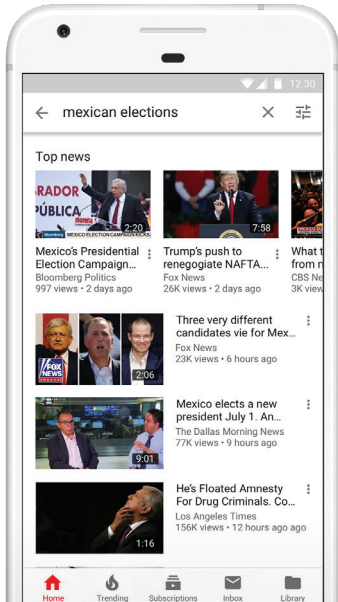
12:30

mexican elections

Top news

RADOR
PÚBLICA
Bloomberg MEXICO ELECTION CAMPAIGN
2:20
Mexico's Presidential Election Campaign...
Bloomberg Politics
997 views • 2 days ago

7:58
Trump's push to renegotiate NAFTA...
Fox News
26K views • 2 days ago

What t
tr
CBS Ne
3K view

FOX NEWS
2:06
Three very different candidates vie for Mex...
Fox News
23K views • 6 hours ago

9:01
Mexico elects a new president July 1. An...
The Dallas Morning News
77K views • 9 hours ago

1:16
He's Floated Amnesty For Drug Criminals. Co...
Los Angeles Times
156K views • 11 hours ago

Home
Trending
Subscriptions
Inbox
Library